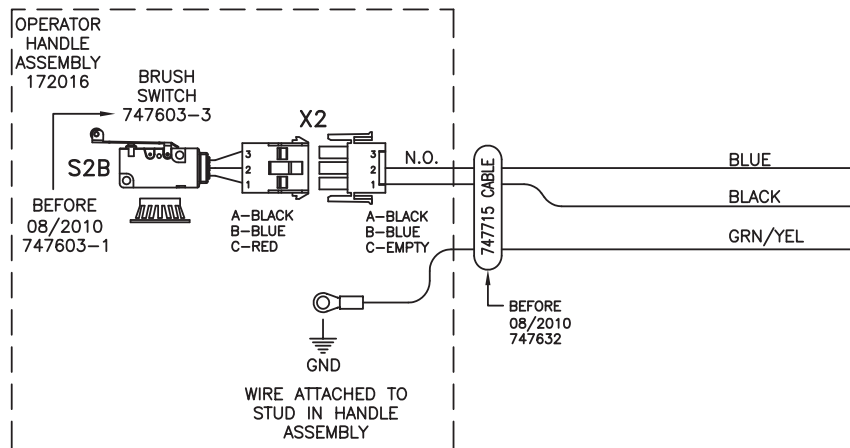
OPERATOR HANDLE ASSEMBLY 172016

BRUSH SWITCH 747603–3

S2B

BEFORE 08/2010 747603–1

X2

3
2
1

3
2
1

A–BLACK
B–BLUE
C–RED

A–BLACK
B–BLUE
C–EMPTY

N.O.

747715 CABLE

BLUE

BLACK

GRN/YEL

BEFORE 08/2010 747632

GND

WIRE ATTACHED TO STUD IN HANDLE ASSEMBLY